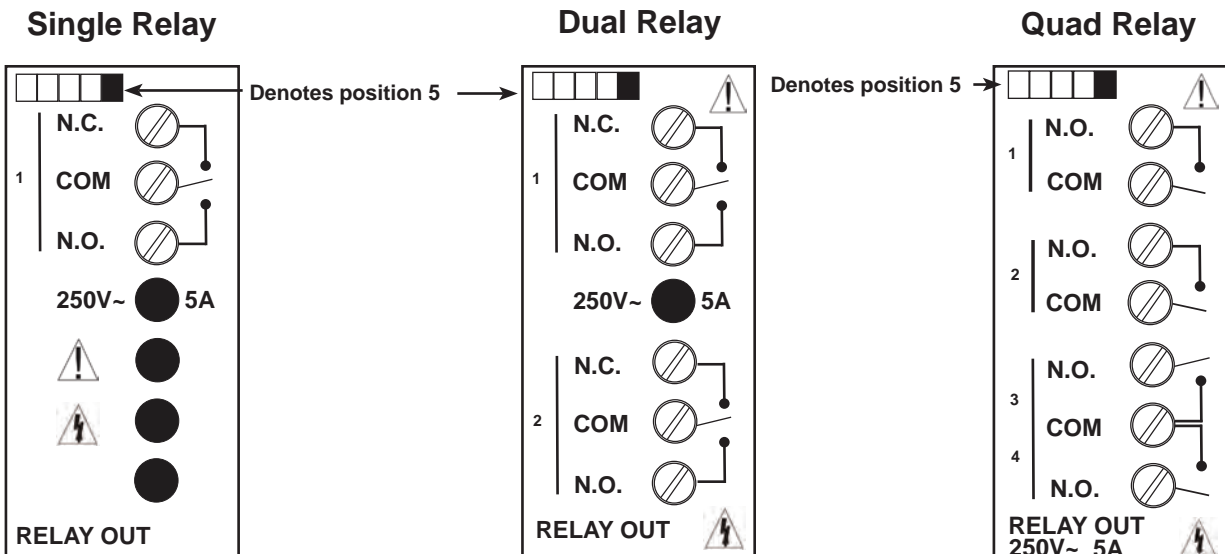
Single Relay

Denotes position 5

1 N.C.
COM
N.O.

250V~ 5A

RELAY OUT

Dual Relay

Denotes position 5

1 N.C.
COM
N.O.

250V~ 5A

2 N.C.
COM
N.O.

RELAY OUT

Quad Relay

1 N.O.
COM

2 N.O.
COM

3 N.O.
COM
4 N.O.

RELAY OUT
250V~ 5A